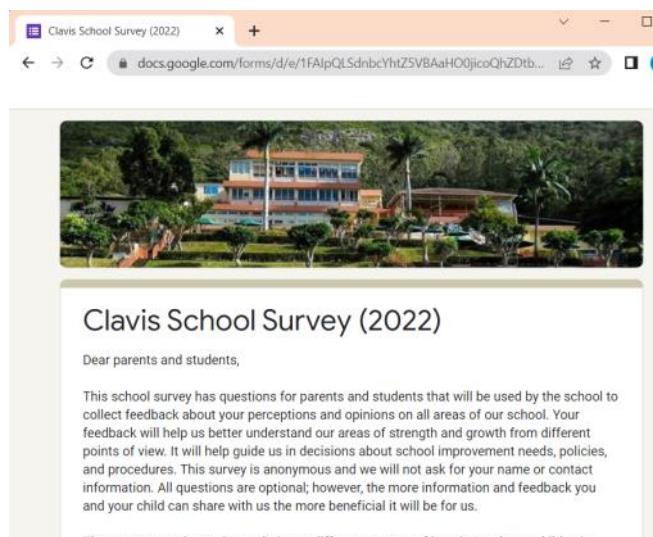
Clavis School Survey (2022)

docs.google.com/forms/d/e/1FAIpQLSdnbcYhtZ5VBAaHO0jicoQhZDtb...

Clavis School Survey (2022)

Dear parents and students,

This school survey has questions for parents and students that will be used by the school to collect feedback about your perceptions and opinions on all areas of our school. Your feedback will help us better understand our areas of strength and growth from different points of view. It will help guide us in decisions about school improvement needs, policies, and procedures. This survey is anonymous and we will not ask for your name or contact information. All questions are optional; however, the more information and feedback you and your child can share with us the more beneficial it will be for us.

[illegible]